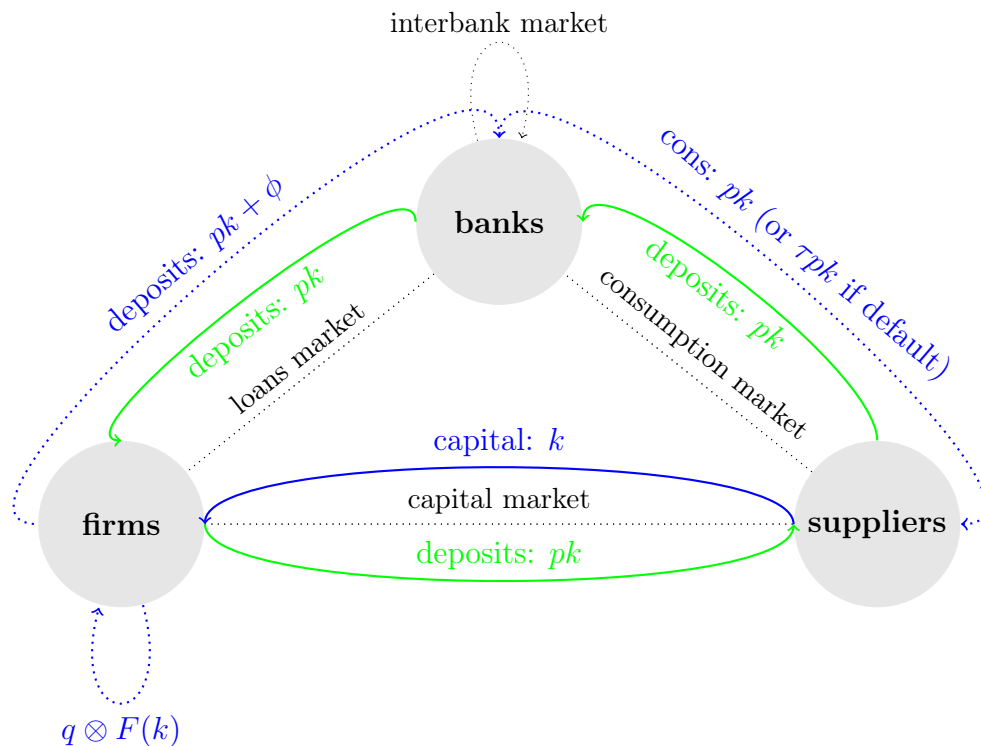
interbank market

cons: $pk$ (or $\tau pk$ if default)

deposits: $pk + \phi$

banks

deposits: $pk$

deposits: $pk$

loans market

consumption market

capital: $k$

capital market

firms

suppliers

deposits: $pk$

$q \otimes F(k)$